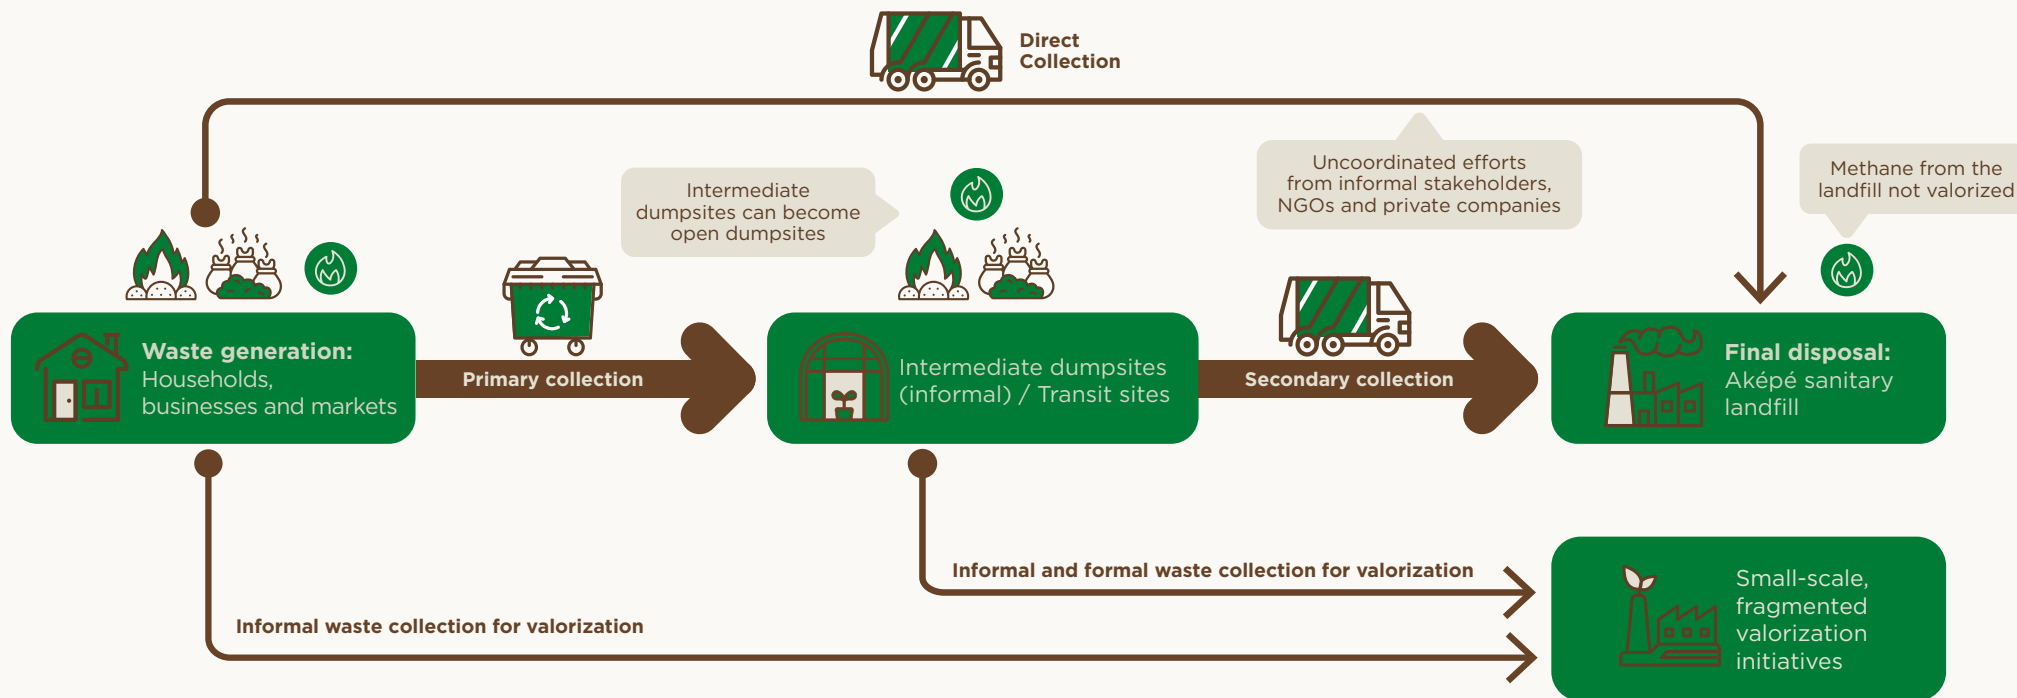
Direct Collection

Intermediate dumpsites can become open dumpsites

Uncoordinated efforts from informal stakeholders, NGOs and private companies

Methane from the landfill not valorized

Waste generation: Households, businesses and markets

Primary collection

Intermediate dumpsites (informal) / Transit sites

Secondary collection

Final disposal: Aképé sanitary landfill

Informal and formal waste collection for valorization

Informal waste collection for valorization

Small-scale, fragmented valorization initiatives